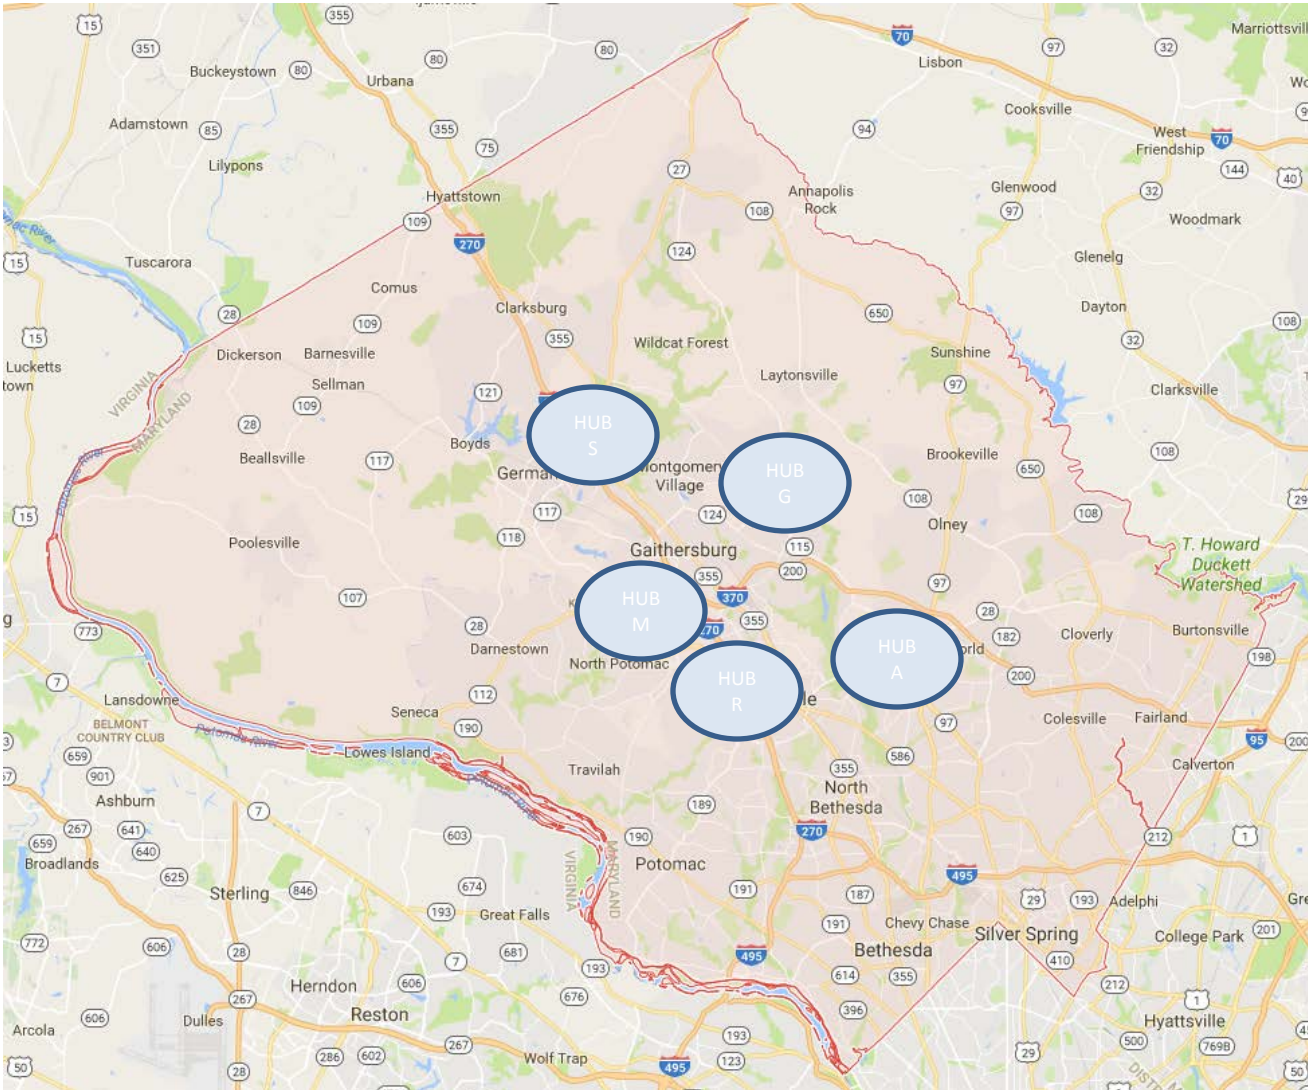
HUB
S

HUB
G

HUB
M

HUB
R

HUB
A

355
15
351
80
Buckeystown
80
Urbana
80
70
Lisbon
97
32
Marriottsvill
Adamstown
85
355
75
94
Cooksville
West
Friendship
70
Lilypons
27
Annapolis
Rock
Glenwood
32
144
40
Hyattstown
108
97
Woodmark
109
270
124
Glenelg
15
Tuscarora
Comus
28
109
Clarksburg
650
Dayton
108
15
Lucketts
Dickerson
Barnesville
355
Wildcat Forest
Sunshine
32
Sellman
121
Laytonsville
97
Clarksville
VIRGINIA
MARYLAND
109
28
Boyds
Brookeville
108
Beallsville
117
German
ontgomer
Village
650
108
15
117
124
108
Olney
Poolesville
118
Gaithersburg
115
T. Howard
Duckett
Watershed
355
200
97
107
370
28
773
28
355
182
Cloverly
Burtonsville
270
Darnestown
orld
North Potomac
198
7
200
Lansdowne
112
le
BELMONT
COUNTRY CLUB
Seneca
97
Colesville
Fairland
Potomac River
190
95
659
Lowes Island
586
901
Travilah
355
Calverton
Ashburn
North
Bethesda
7
189
267
641
603
190
270
212
659
640
Broadlands
Potomac
625
674
191
495
Sterling
846
187
29
193
Adelphi
193
Great Falls
191
Chevy Chase
Silver Spring
College Park
772
606
681
Bethesda
410
28
7
495
614
355
193
212
Herndon
606
267
Reston
676
396
1
Arcola
606
Dulles
Hyattsville
193
267
500
50
286
602
Wolf Trap
123
495
769B
28
29